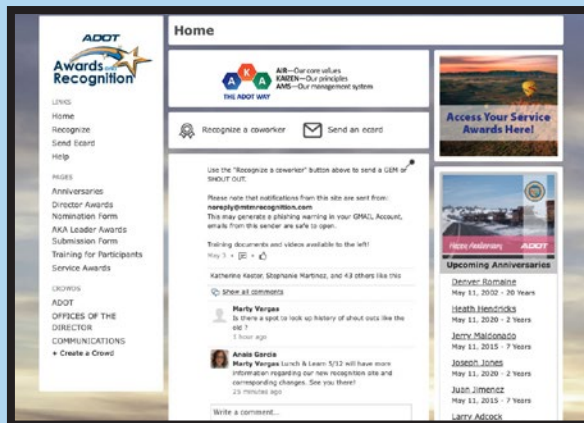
ADOT
Awards and Recognition

LINKS
Home
Recognize
Send Ecard
Help

PAGES
Anniversaries
Director Awards
Nomination Form
AKA Leader Awards
Submission Form
Training for Participants
Service Awards

CROWDS
ADOT
OFFICES OF THE DIRECTOR
COMMUNICATIONS
+ Create a Crowd

Home

A K A
THE ADOT WAY
AIR—Our core values
KAIZEN—Our principles
AMS—Our management system

Recognize a coworker
Send an ecard

Use the "Recognize a coworker" button above to send a GEM or SHOUT OUT.

Please note that notifications from this site are sent from: noreply@mtmrecognition.com
This may generate a phishing warning in your GMAIL Account, emails from this sender are safe to open.

Training documents and videos available to the left!

May 3 •

Katherine Kestor, Stephanie Martinez, and 43 others like this

Show all comments

Marty Vargas
Is there a spot to look up history of shout outs like the old ?
1 hour ago

Anais Garcia
Marty Vargas Lunch & Learn 5/12 will have more information regarding our new recognition site and corresponding changes. See you there!
23 minutes ago

Write a comment...

Access Your Service Awards Here!

Happy Anniversary
ADOT

Upcoming Anniversaries
Denver Romaine
May 11, 2002 - 20 Years
Heath Hendricks
May 11, 2020 - 2 Years
Jerry Maldonado
May 11, 2015 - 7 Years
Joseph Jones
May 11, 2020 - 2 Years
Juan Jimenez
May 11, 2015 - 7 Years
Larry Adcock